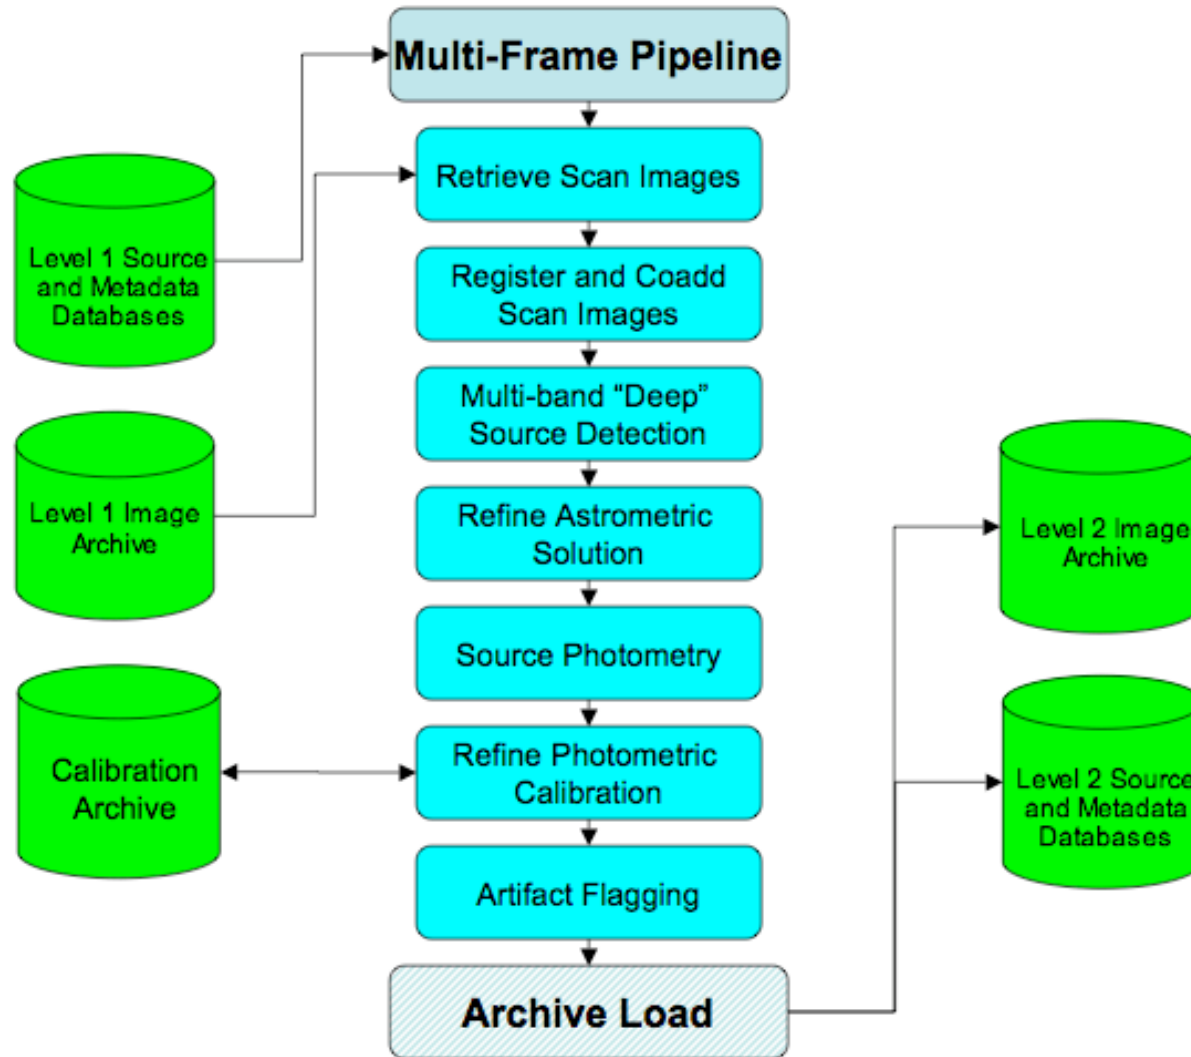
Multi-Frame Pipeline

Retrieve Scan Images

Register and Coadd Scan Images

Multi-band "Deep" Source Detection

Refine Astrometric Solution

Source Photometry

Refine Photometric Calibration

Artifact Flagging

Archive Load

Level 1 Source and Metadata Databases

Level 1 Image Archive

Calibration Archive

Level 2 Image Archive

Level 2 Source and Metadata Databases